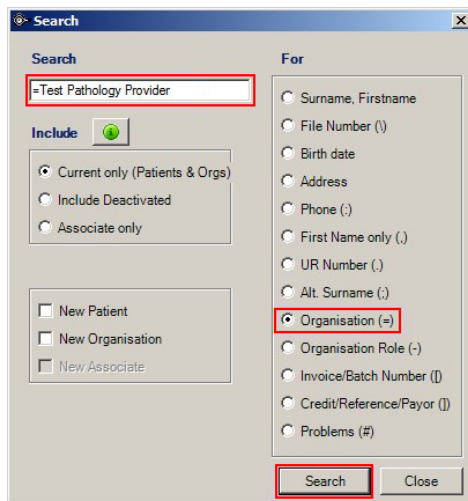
Search

Search

=Test Pathology Provider

Include

Current only (Patients & Orgs)
Include Deactivated
Associate only

New Patient
New Organisation
New Associate

For

Surname, Firstname
File Number (\)
Birth date
Address
Phone (:)
First Name only (,)
UR Number (.)
Alt. Surname (;)
Organisation (=)
Organisation Role (-)
Invoice/Batch Number ([)
Credit/Reference/Payor (])
Problems (#)

Search
Close